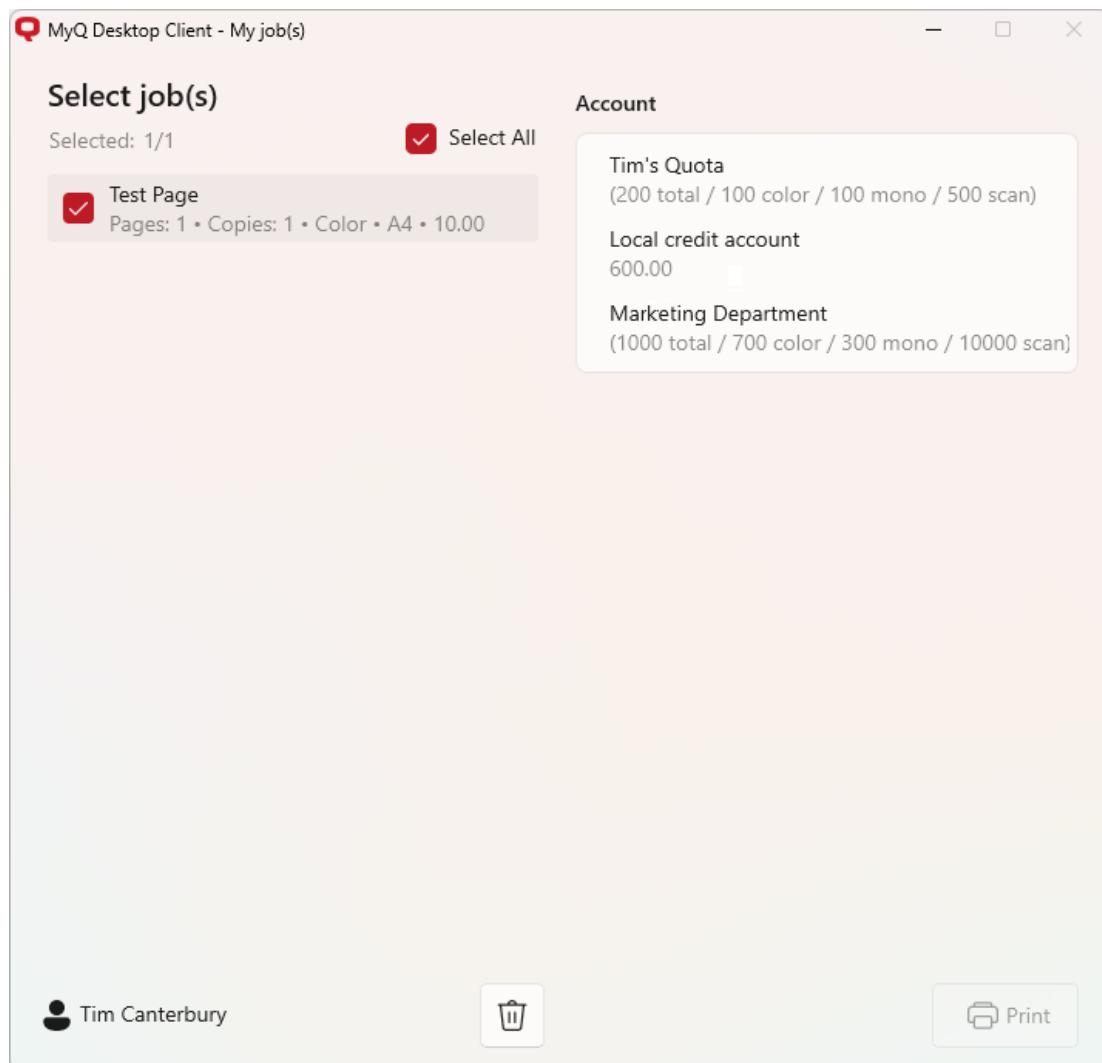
MyQ Desktop Client - My job(s)

Select job(s)

Selected: 1/1

Select All

Test Page
Pages: 1 • Copies: 1 • Color • A4 • 10.00

Account

Tim's Quota
(200 total / 100 color / 100 mono / 500 scan)

Local credit account
600.00

Marketing Department
(1000 total / 700 color / 300 mono / 10000 scan)

Tim Canterbury

Print